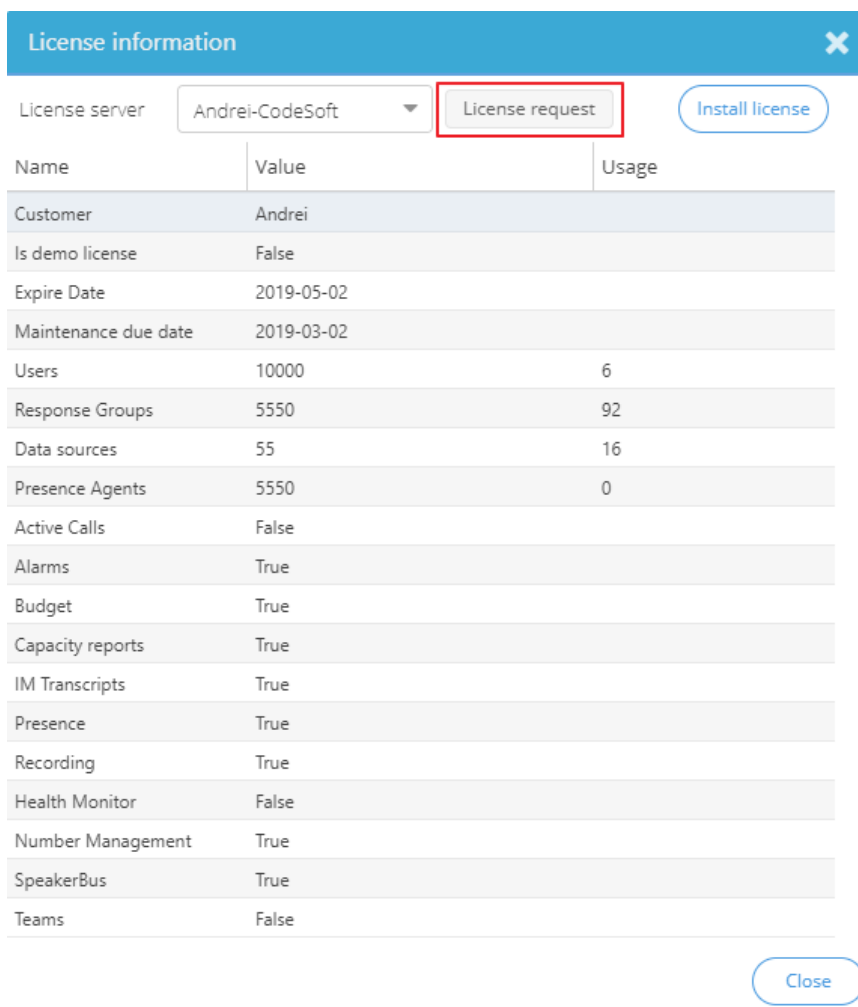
License information

License server Andrei-CodeSoft License request Install license

| Name | Value | Usage |
|---|---|---|
| Customer | Andrei | |
| Is demo license | False | |
| Expire Date | 2019-05-02 | |
| Maintenance due date | 2019-03-02 | |
| Users | 10000 | 6 |
| Response Groups | 5550 | 92 |
| Data sources | 55 | 16 |
| Presence Agents | 5550 | 0 |
| Active Calls | False | |
| Alarms | True | |
| Budget | True | |
| Capacity reports | True | |
| IM Transcripts | True | |
| Presence | True | |
| Recording | True | |
| Health Monitor | False | |
| Number Management | True | |
| SpeakerBus | True | |
| Teams | False | |

Close